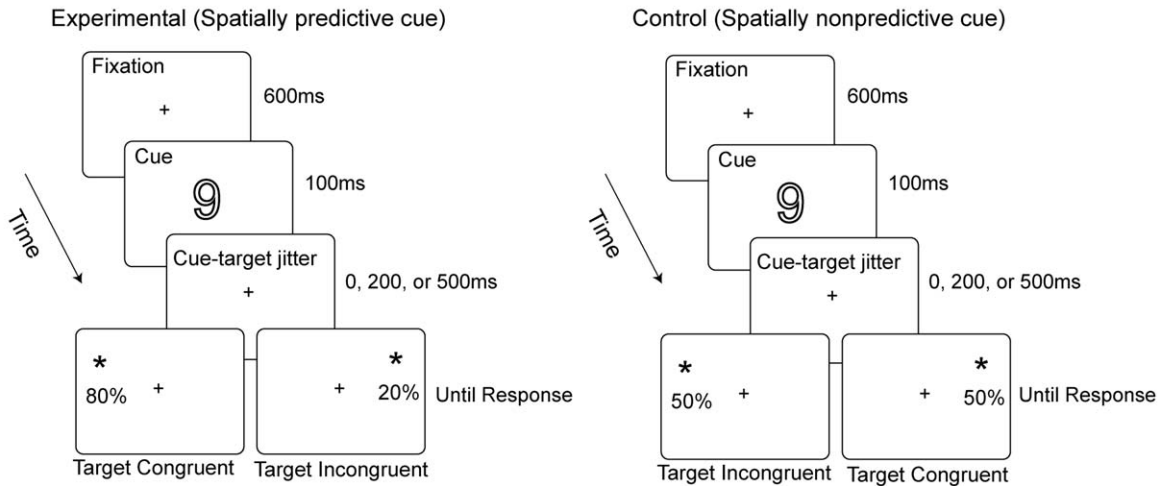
Experimental (Spatially predictive cue)

Fixation
+
600ms

Cue
9
100ms

Time

Cue-target jitter
+
0, 200, or 500ms

*
80% +

+ 20%
*
Until Response

Target Congruent

Target Incongruent

Control (Spatially nonpredictive cue)

Fixation
+
600ms

Cue
9
100ms

Time

Cue-target jitter
+
0, 200, or 500ms

*
50% +

+ 50%
*
Until Response

Target Incongruent

Target Congruent